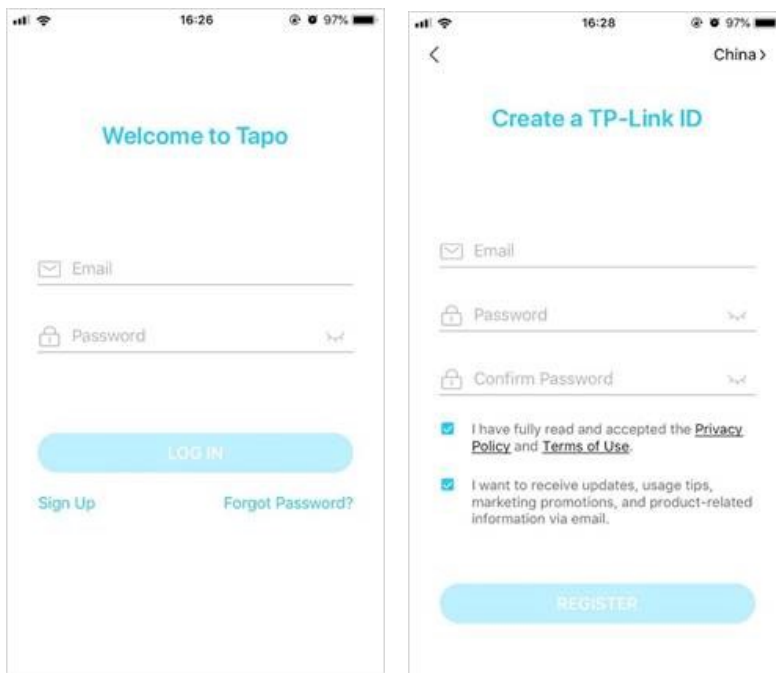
16:26 97%

Welcome to Tapo

Email

Password

LOG IN

Sign Up

Forgot Password?

16:28 97%

<

China >

Create a TP-Link ID

Email

Password

Confirm Password

I have fully read and accepted the Privacy Policy and Terms of Use.

I want to receive updates, usage tips, marketing promotions, and product-related information via email.

REGISTER